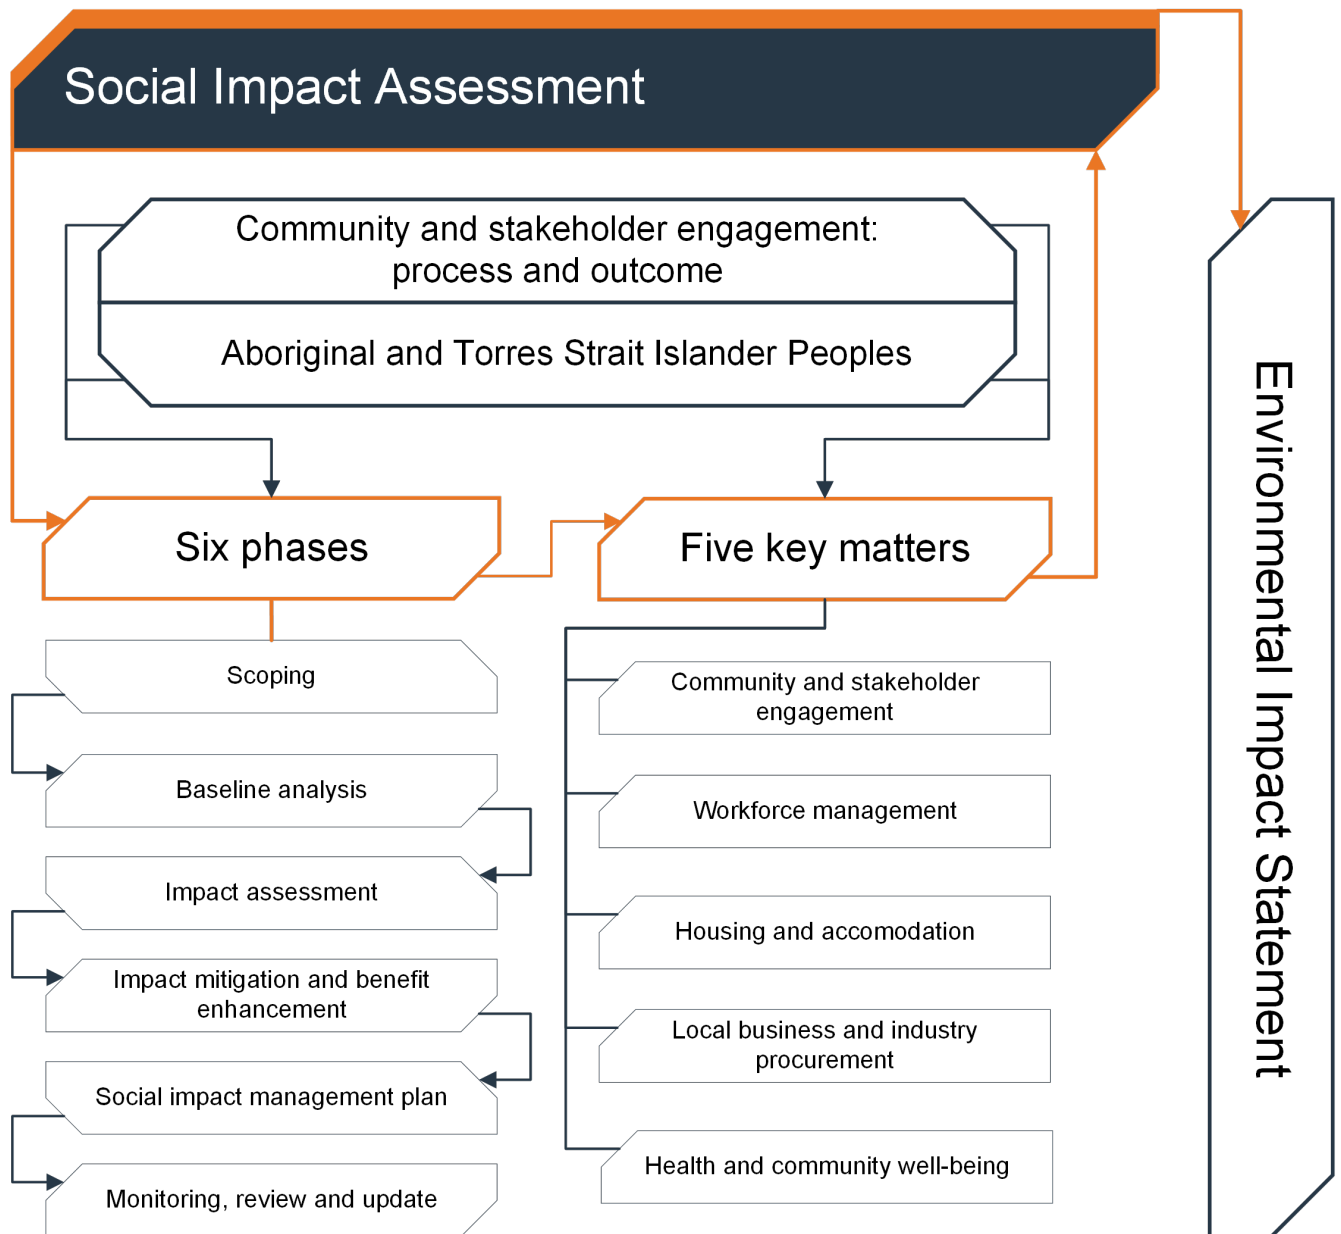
Social Impact Assessment

Community and stakeholder engagement: process and outcome

Aboriginal and Torres Strait Islander Peoples

Six phases

Five key matters

Scoping

Baseline analysis

Impact assessment

Impact mitigation and benefit enhancement

Social impact management plan

Monitoring, review and update

Community and stakeholder engagement

Workforce management

Housing and accomodation

Local business and industry procurement

Health and community well-being

Environmental Impact Statement